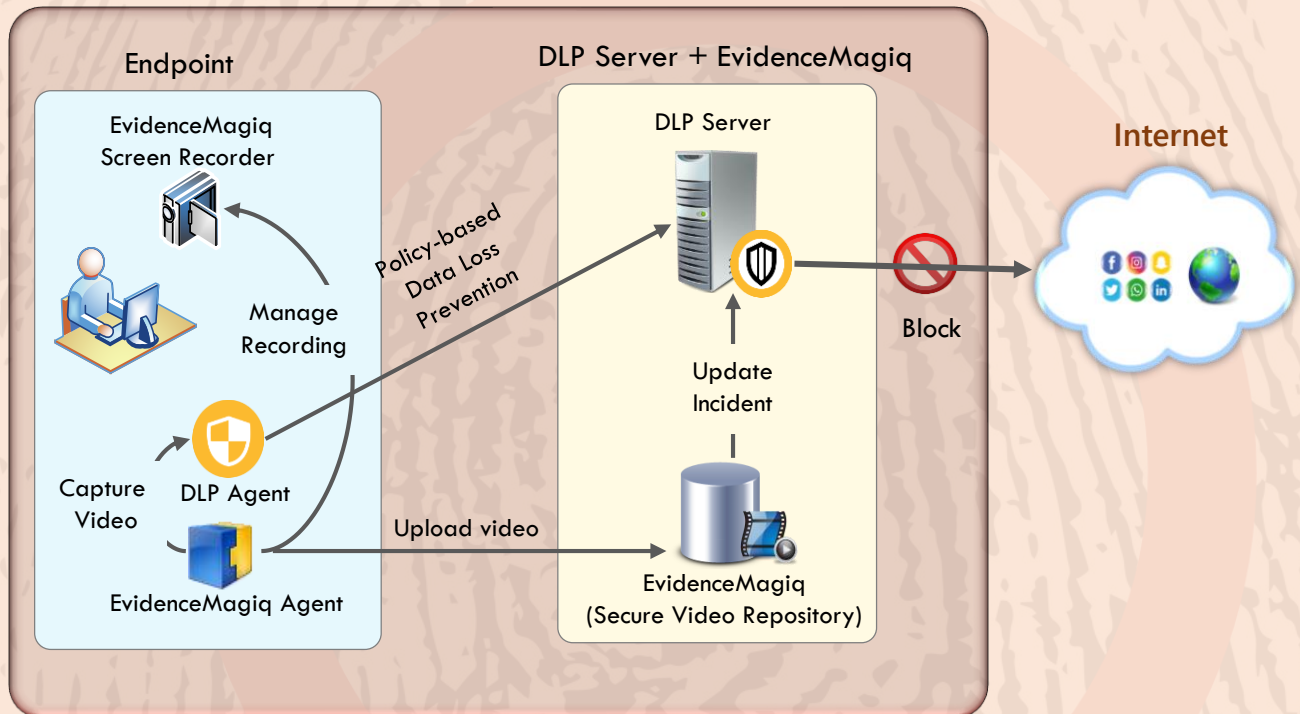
Endpoint

EvidenceMagiq Screen Recorder

Manage Recording

Capture Video

DLP Agent

EvidenceMagiq Agent

Policy-based Data Loss Prevention

Upload video

DLP Server + EvidenceMagiq

DLP Server

Update Incident

EvidenceMagiq (Secure Video Repository)

Block

Internet